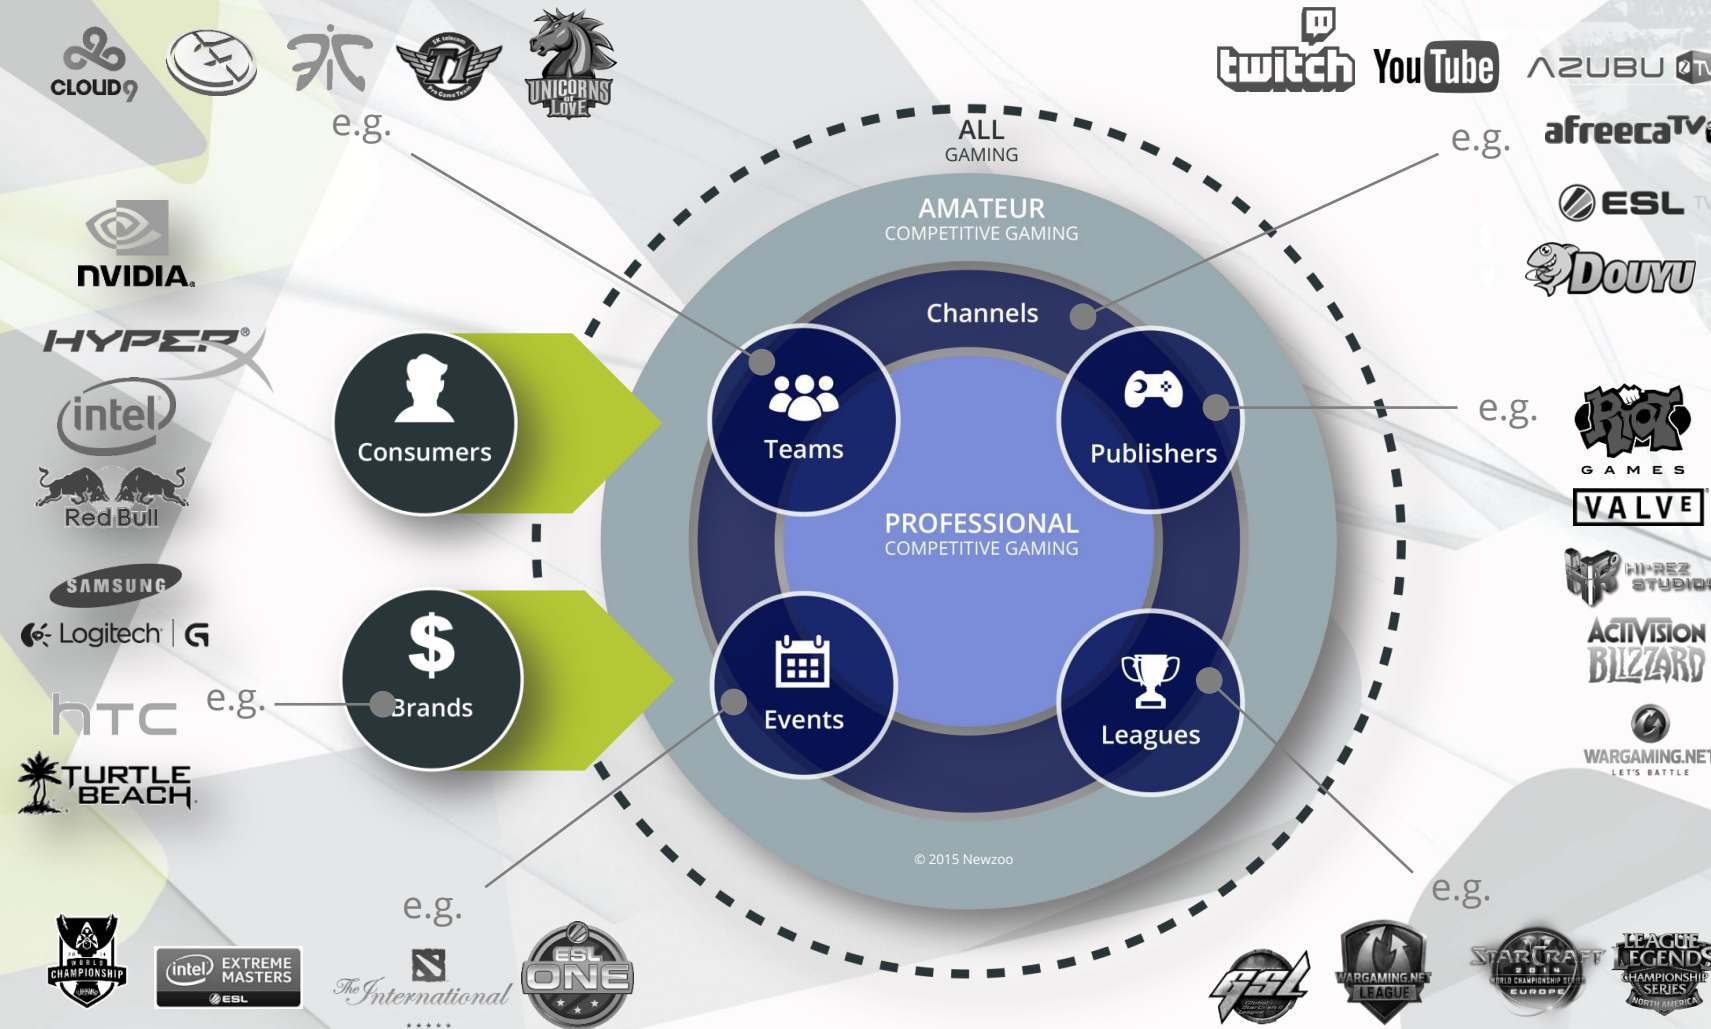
CLOUD9

e.g.

twitch YouTube AZUBU TV

e.g.

afreecaTV

ESL TV

DOUYU

ALL
GAMING

AMATEUR
COMPETITIVE GAMING

Channels

NVIDIA

HYPERX

intel

Red Bull

SAMSUNG

Logitech | G

htc

e.g.

TURTLE BEACH

Consumers

Brands

Teams

Publishers

PROFESSIONAL
COMPETITIVE GAMING

Events

Leagues

e.g.

RIOT GAMES

VALVE

HI-REZ STUDIOS

ACTIVISION BLIZZARD

WARGAMING.NET LET'S BATTLE

© 2015 Newzoo

e.g.

e.g.

WORLD CHAMPIONSHIP

intel EXTREME MASTERS ESL

The International

ESL ONE

GSL

WARGAMING.NET LEAGUE

STARCRAFT WORLD CHAMPIONSHIP SERIES EUROPE

LEAGUE OF LEGENDS CHAMPIONSHIP SERIES NORTH AMERICA